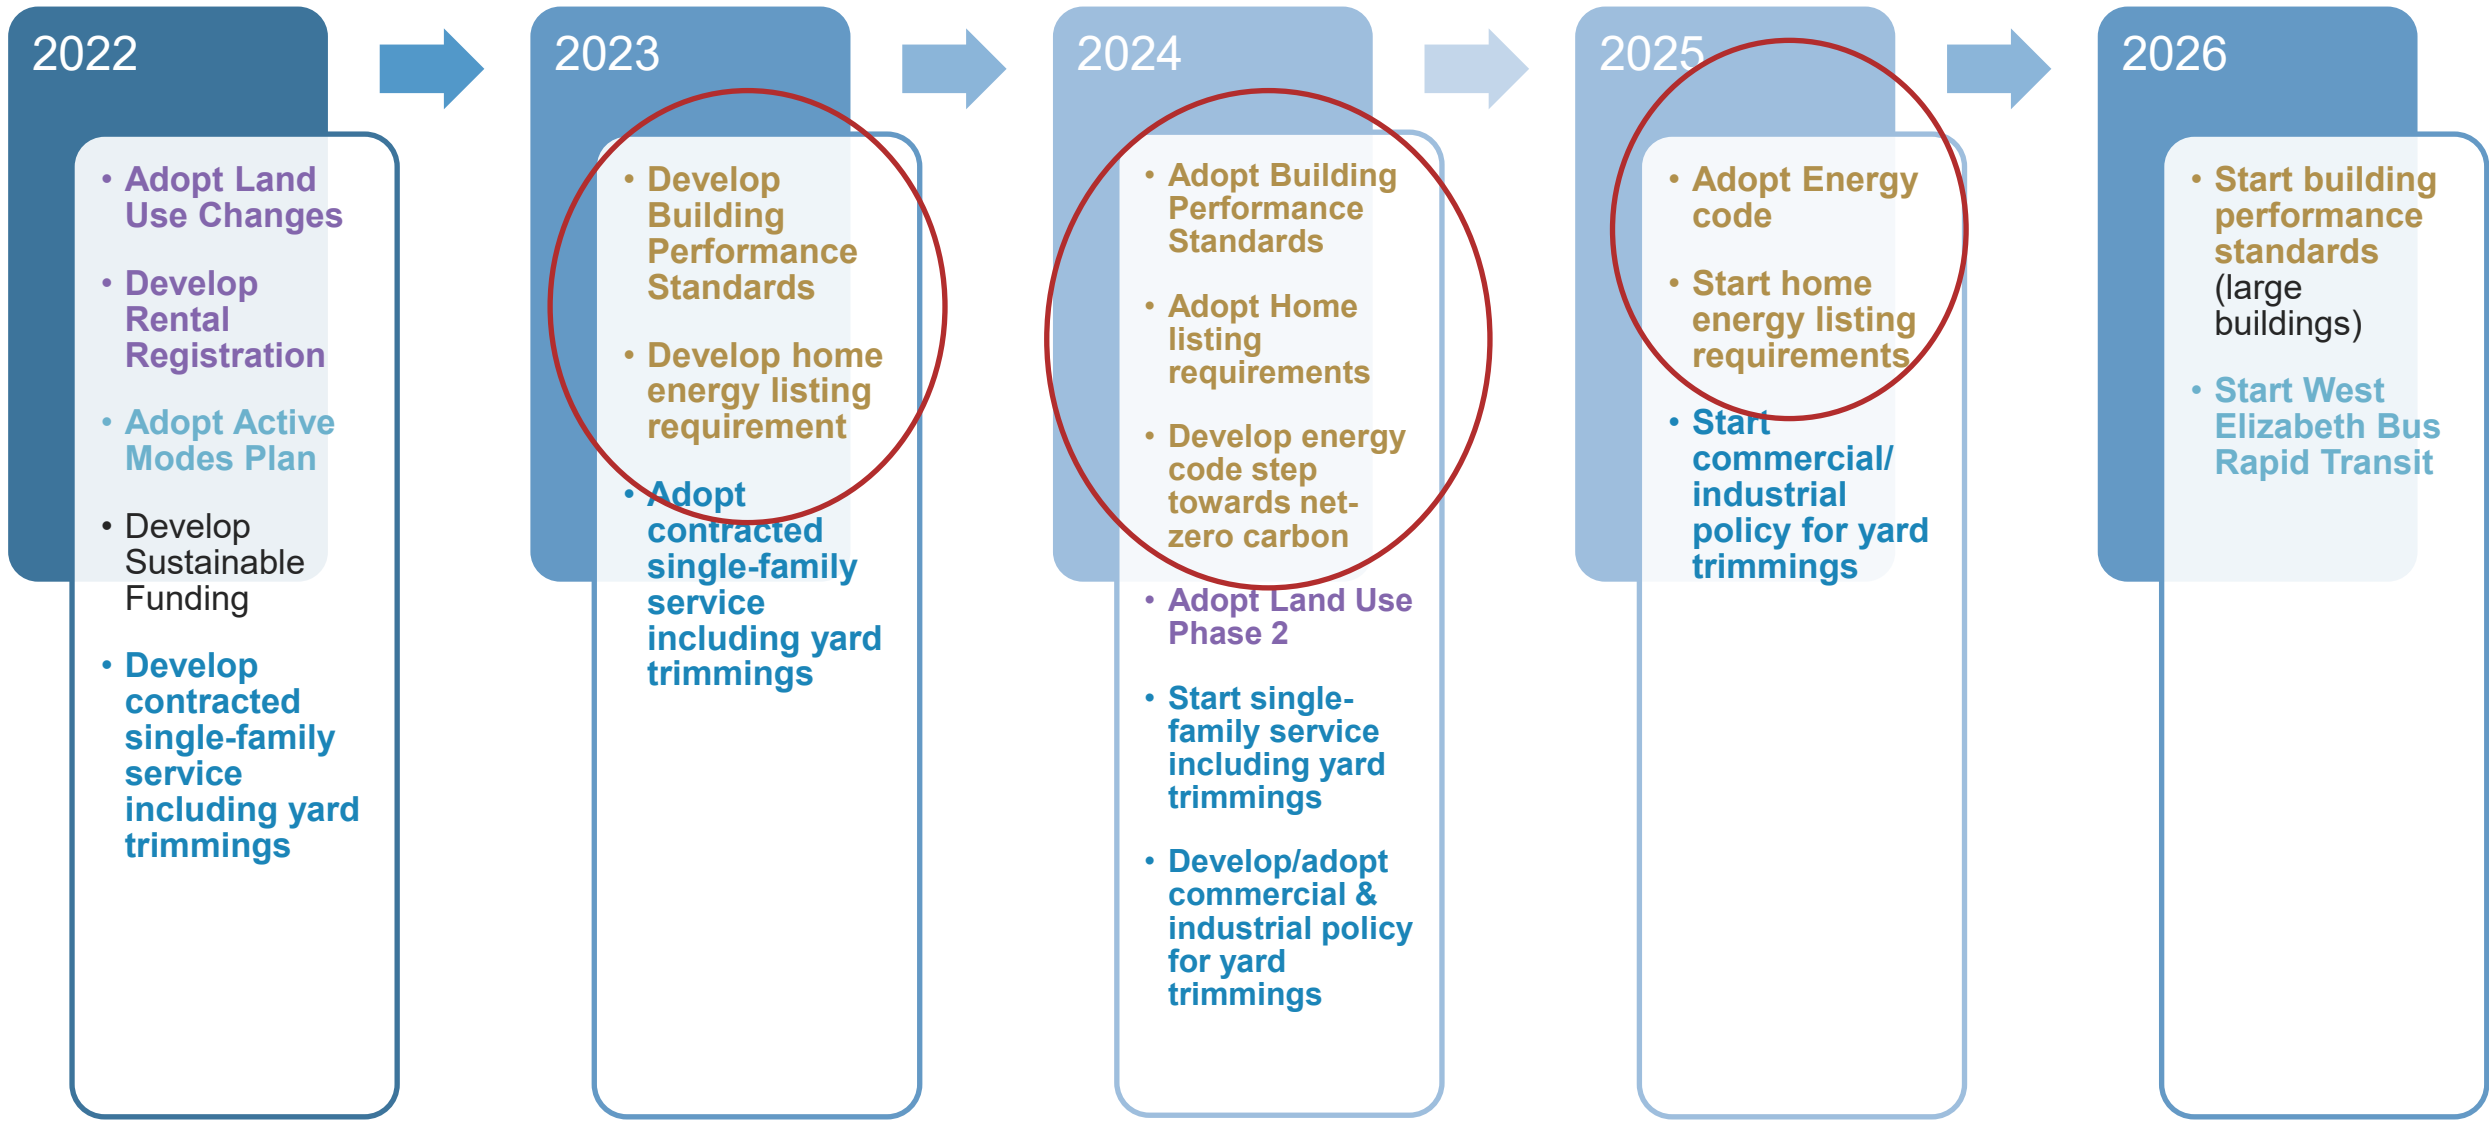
2022

- Adopt Land Use Changes
- Develop Rental Registration
- Adopt Active Modes Plan
- Develop Sustainable Funding
- Develop contracted single-family service including yard trimmings

2023

- Develop Building Performance Standards
- Develop home energy listing requirement
- Adopt contracted single-family service including yard trimmings

2024

- Adopt Building Performance Standards
- Adopt Home listing requirements
- Develop energy code step towards net-zero carbon
- Adopt Land Use Phase 2
- Start single-family service including yard trimmings
- Develop/adopt commercial & industrial policy for yard trimmings

2025

- Adopt Energy code
- Start home energy listing requirements
- Start commercial/ industrial policy for yard trimmings

2026

- Start building performance standards (large buildings)
- Start West Elizabeth Bus Rapid Transit